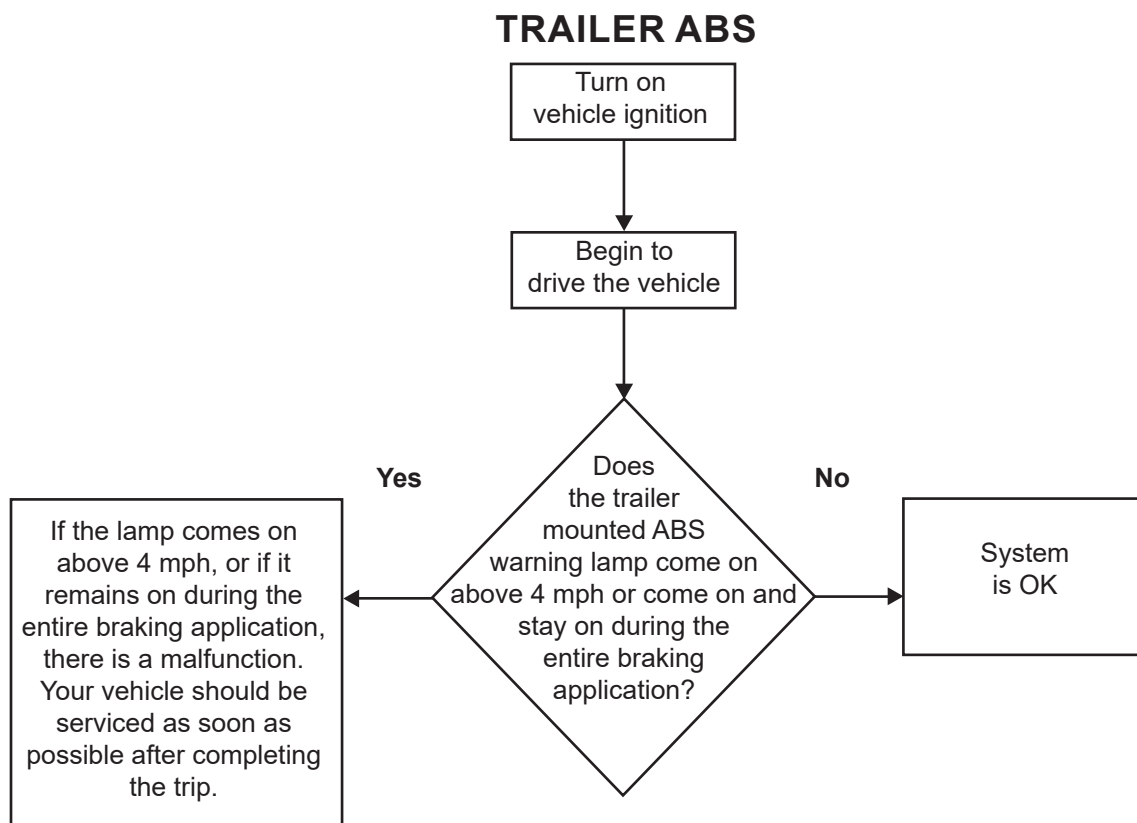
TRAILER ABS

Turn on vehicle ignition

Begin to drive the vehicle

Does the trailer mounted ABS warning lamp come on above 4 mph or come on and stay on during the entire braking application?

Yes

No

If the lamp comes on above 4 mph, or if it remains on during the entire braking application, there is a malfunction. Your vehicle should be serviced as soon as possible after completing the trip.

System is OK